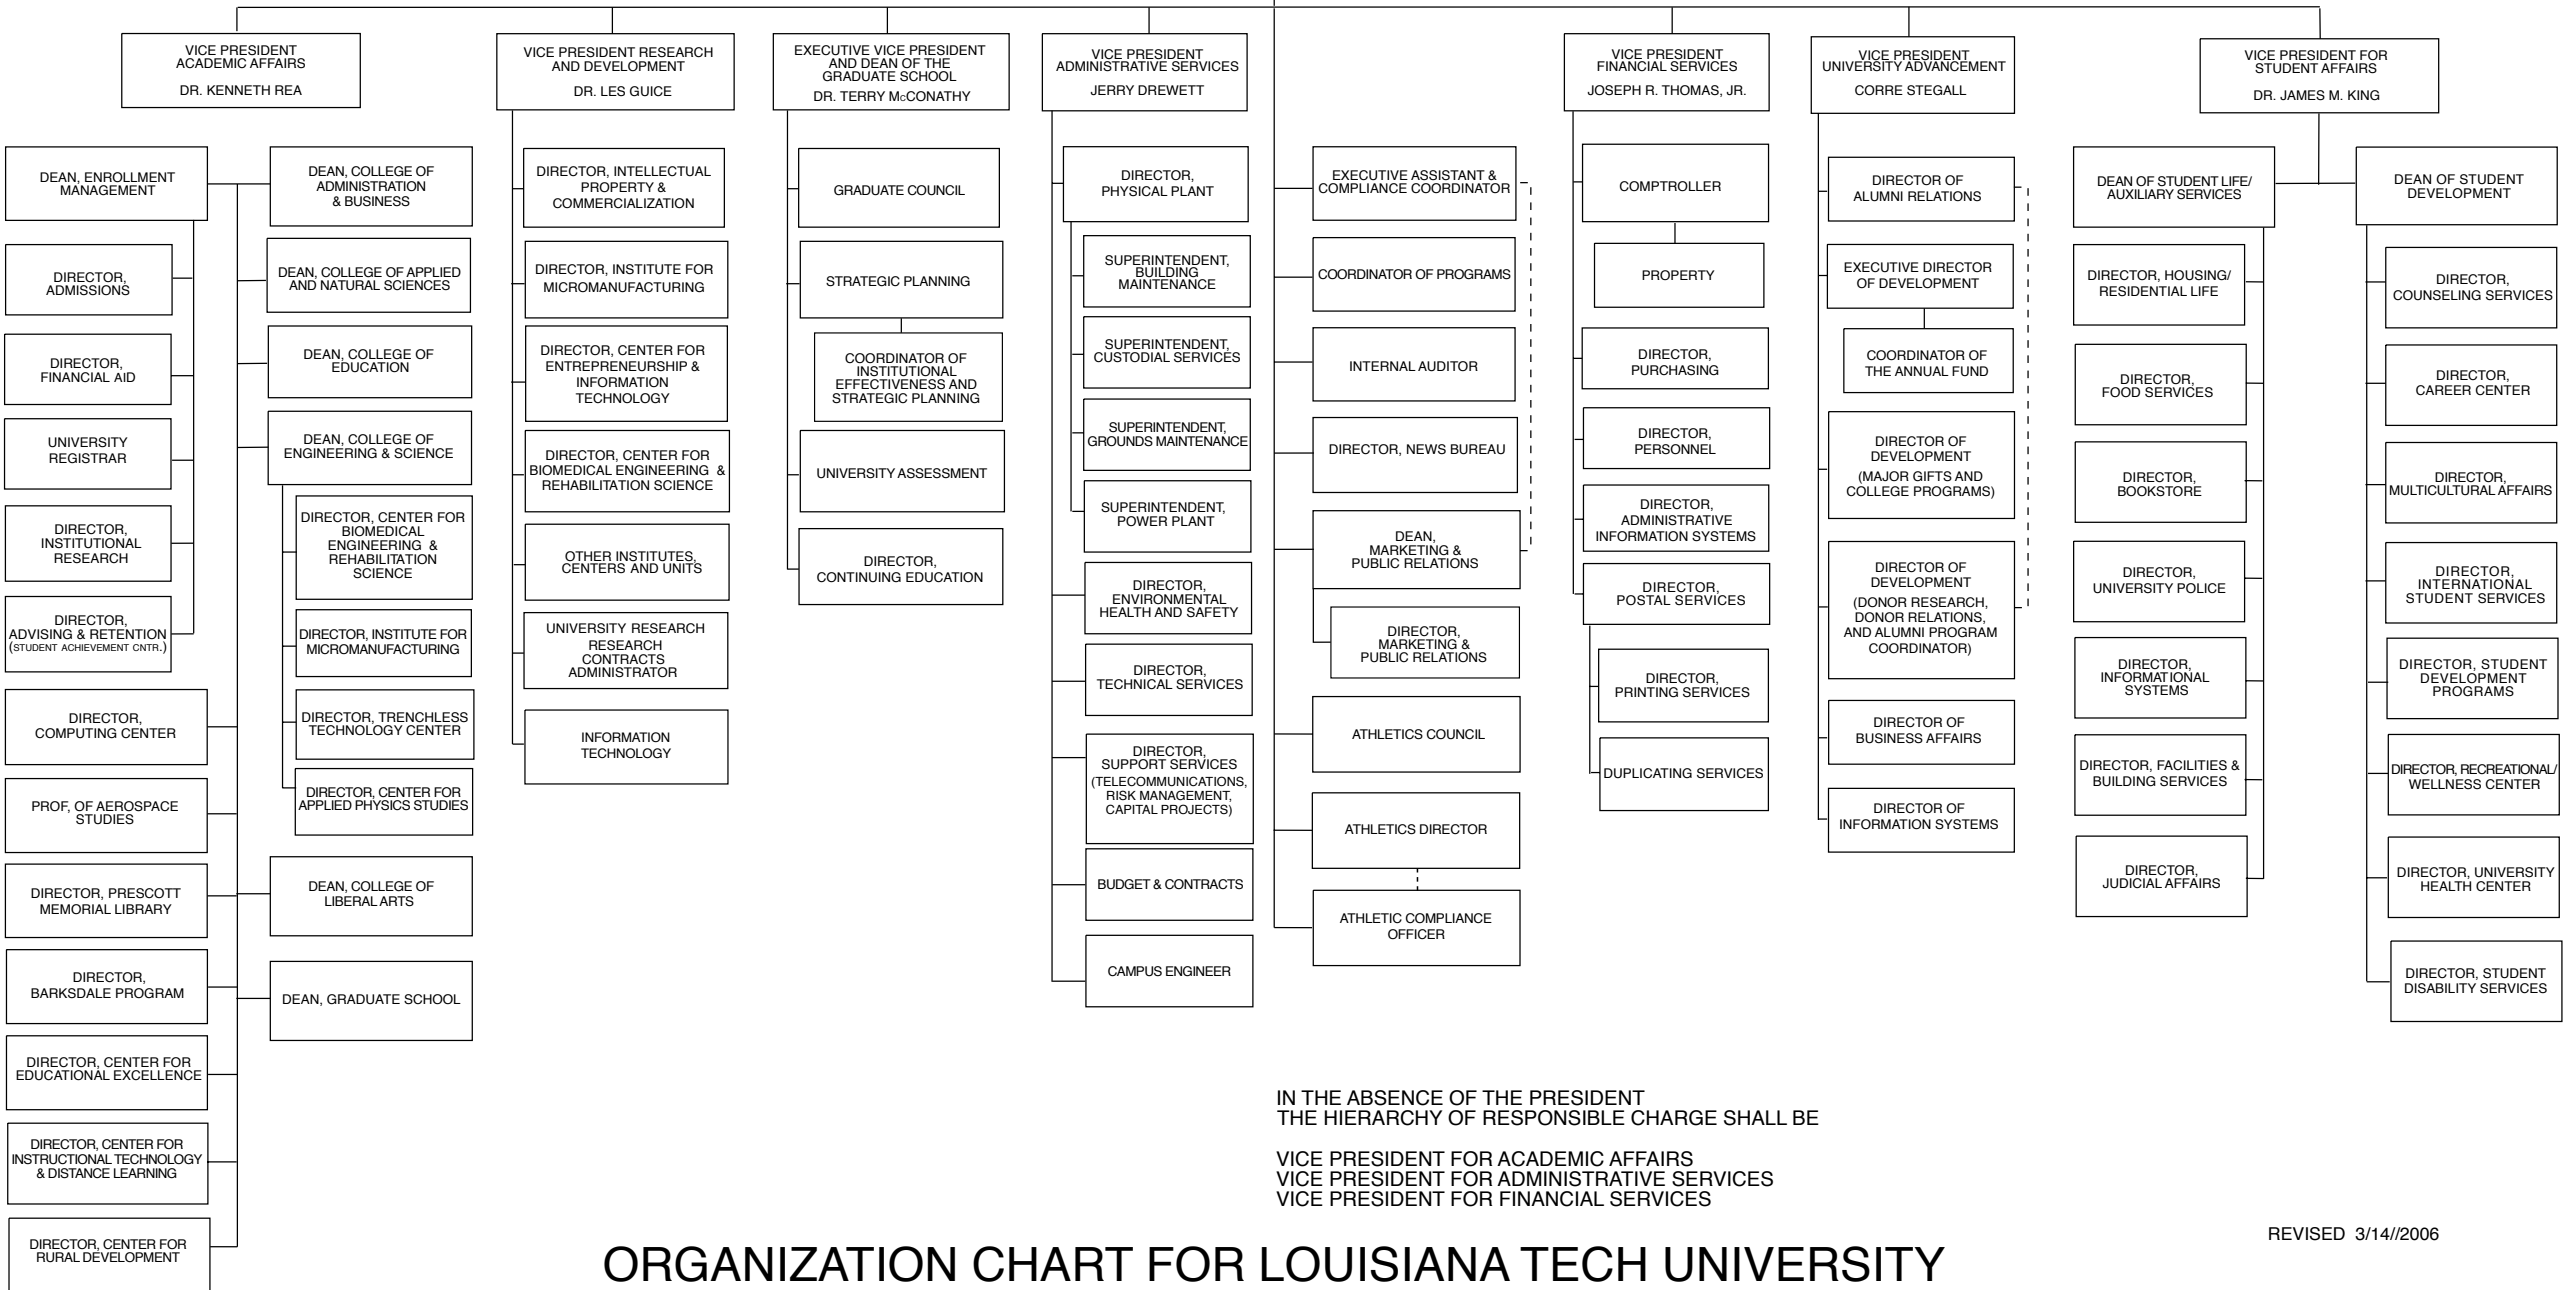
VICE PRESIDENT ACADEMIC AFFAIRS

DR. KENNETH REA

VICE PRESIDENT RESEARCH AND DEVELOPMENT

DR. LES GUICE

EXECUTIVE VICE PRESIDENT AND DEAN OF THE GRADUATE SCHOOL

DR. TERRY McCONATHY

VICE PRESIDENT ADMINISTRATIVE SERVICES

JERRY DREWETT

VICE PRESIDENT FINANCIAL SERVICES

JOSEPH R. THOMAS, JR.

VICE PRESIDENT UNIVERSITY ADVANCEMENT

CORRE STEGALL

VICE PRESIDENT FOR STUDENT AFFAIRS

DR. JAMES M. KING

DEAN, ENROLLMENT MANAGEMENT

DIRECTOR, ADMISSIONS

DIRECTOR, FINANCIAL AID

UNIVERSITY REGISTRAR

DIRECTOR, INSTITUTIONAL RESEARCH

DIRECTOR, ADVISING & RETENTION (STUDENT ACHIEVEMENT CNTR.)

DIRECTOR, COMPUTING CENTER

PROF, OF AEROSPACE STUDIES

DIRECTOR, PRESCOTT MEMORIAL LIBRARY

DIRECTOR, BARKSDALE PROGRAM

DIRECTOR, CENTER FOR EDUCATIONAL EXCELLENCE

DIRECTOR, CENTER FOR INSTRUCTIONAL TECHNOLOGY & DISTANCE LEARNING

DIRECTOR, CENTER FOR RURAL DEVELOPMENT

DEAN, COLLEGE OF ADMINISTRATION & BUSINESS

DEAN, COLLEGE OF APPLIED AND NATURAL SCIENCES

DEAN, COLLEGE OF EDUCATION

DEAN, COLLEGE OF ENGINEERING & SCIENCE

DIRECTOR, CENTER FOR BIOMEDICAL ENGINEERING & REHABILITATION SCIENCE

DIRECTOR, INSTITUTE FOR MICROMANUFACTURING

DIRECTOR, TRENCHLESS TECHNOLOGY CENTER

DIRECTOR, CENTER FOR APPLIED PHYSICS STUDIES

DEAN, COLLEGE OF LIBERAL ARTS

DEAN, GRADUATE SCHOOL

DIRECTOR, INTELLECTUAL PROPERTY & COMMERCIALIZATION

DIRECTOR, INSTITUTE FOR MICROMANUFACTURING

DIRECTOR, CENTER FOR ENTREPRENEURSHIP & INFORMATION TECHNOLOGY

DIRECTOR, CENTER FOR BIOMEDICAL ENGINEERING & REHABILITATION SCIENCE

OTHER INSTITUTES, CENTERS AND UNITS

UNIVERSITY RESEARCH RESEARCH CONTRACTS ADMINISTRATOR

INFORMATION TECHNOLOGY

GRADUATE COUNCIL

STRATEGIC PLANNING

COORDINATOR OF INSTITUTIONAL EFFECTIVENESS AND STRATEGIC PLANNING

UNIVERSITY ASSESSMENT

DIRECTOR, CONTINUING EDUCATION

DIRECTOR, PHYSICAL PLANT

SUPERINTENDENT, BUILDING MAINTENANCE

SUPERINTENDENT, CUSTODIAL SERVICES

SUPERINTENDENT, GROUNDS MAINTENANCE

SUPERINTENDENT, POWER PLANT

DIRECTOR, ENVIRONMENTAL HEALTH AND SAFETY

DIRECTOR, TECHNICAL SERVICES

DIRECTOR, SUPPORT SERVICES (TELECOMMUNICATIONS, RISK MANAGEMENT, CAPITAL PROJECTS)

BUDGET & CONTRACTS

CAMPUS ENGINEER

EXECUTIVE ASSISTANT & COMPLIANCE COORDINATOR

COORDINATOR OF PROGRAMS

INTERNAL AUDITOR

DIRECTOR, NEWS BUREAU

DEAN, MARKETING & PUBLIC RELATIONS

DIRECTOR, MARKETING & PUBLIC RELATIONS

ATHLETICS COUNCIL

ATHLETICS DIRECTOR

ATHLETIC COMPLIANCE OFFICER

COMPTROLLER

PROPERTY

DIRECTOR, PURCHASING

DIRECTOR, PERSONNEL

DIRECTOR, ADMINISTRATIVE INFORMATION SYSTEMS

DIRECTOR, POSTAL SERVICES

DIRECTOR, PRINTING SERVICES

DUPLICATING SERVICES

DIRECTOR OF ALUMNI RELATIONS

EXECUTIVE DIRECTOR OF DEVELOPMENT

COORDINATOR OF THE ANNUAL FUND

DIRECTOR OF DEVELOPMENT (MAJOR GIFTS AND COLLEGE PROGRAMS)

DIRECTOR OF DEVELOPMENT (DONOR RESEARCH, DONOR RELATIONS, AND ALUMNI PROGRAM COORDINATOR)

DIRECTOR OF BUSINESS AFFAIRS

DIRECTOR OF INFORMATION SYSTEMS

DEAN OF STUDENT LIFE/ AUXILIARY SERVICES

DIRECTOR, HOUSING/ RESIDENTIAL LIFE

DIRECTOR, FOOD SERVICES

DIRECTOR, BOOKSTORE

DIRECTOR, UNIVERSITY POLICE

DIRECTOR, INFORMATIONAL SYSTEMS

DIRECTOR, FACILITIES & BUILDING SERVICES

DIRECTOR, JUDICIAL AFFAIRS

DEAN OF STUDENT DEVELOPMENT

DIRECTOR, COUNSELING SERVICES

DIRECTOR, CAREER CENTER

DIRECTOR, MULTICULTURAL AFFAIRS

DIRECTOR, INTERNATIONAL STUDENT SERVICES

DIRECTOR, STUDENT DEVELOPMENT PROGRAMS

DIRECTOR, RECREATIONAL/ WELLNESS CENTER

DIRECTOR, UNIVERSITY HEALTH CENTER

DIRECTOR, STUDENT DISABILITY SERVICES

IN THE ABSENCE OF THE PRESIDENT THE HIERARCHY OF RESPONSIBLE CHARGE SHALL BE

VICE PRESIDENT FOR ACADEMIC AFFAIRS
VICE PRESIDENT FOR ADMINISTRATIVE SERVICES
VICE PRESIDENT FOR FINANCIAL SERVICES

REVISED 3/14//2006

ORGANIZATION CHART FOR LOUISIANA TECH UNIVERSITY